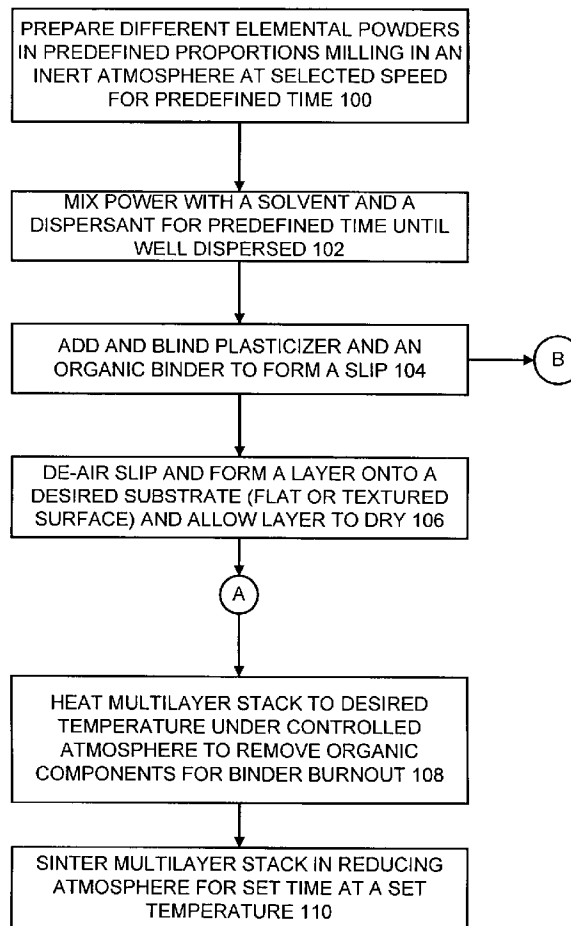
PREPARE DIFFERENT ELEMENTAL POWDERS IN PREDEFINED PROPORTIONS MILLING IN AN INERT ATMOSPHERE AT SELECTED SPEED FOR PREDEFINED TIME 100

MIX POWER WITH A SOLVENT AND A DISPERSANT FOR PREDEFINED TIME UNTIL WELL DISPERSED 102

ADD AND BLIND PLASTICIZER AND AN ORGANIC BINDER TO FORM A SLIP 104

B

DE-AIR SLIP AND FORM A LAYER ONTO A DESIRED SUBSTRATE (FLAT OR TEXTURED SURFACE) AND ALLOW LAYER TO DRY 106

A

HEAT MULTILAYER STACK TO DESIRED TEMPERATURE UNDER CONTROLLED ATMOSPHERE TO REMOVE ORGANIC COMPONENTS FOR BINDER BURNOUT 108

SINTER MULTILAYER STACK IN REDUCING ATMOSPHERE FOR SET TIME AT A SET TEMPERATURE 110